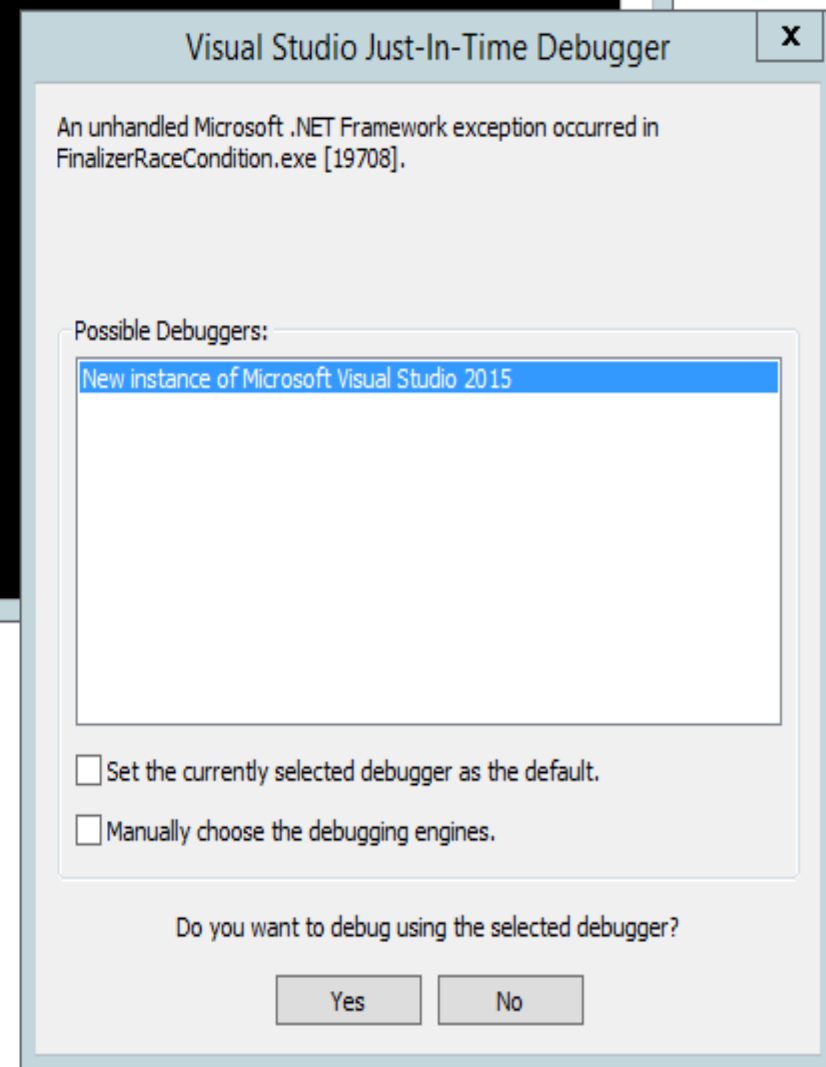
Visual Studio Just-In-Time Debugger

x

An unhandled Microsoft .NET Framework exception occurred in FinalizerRaceCondition.exe [19708].

Possible Debuggers:

New instance of Microsoft Visual Studio 2015

Set the currently selected debugger as the default.

Manually choose the debugging engines.

Do you want to debug using the selected debugger?

Yes

No